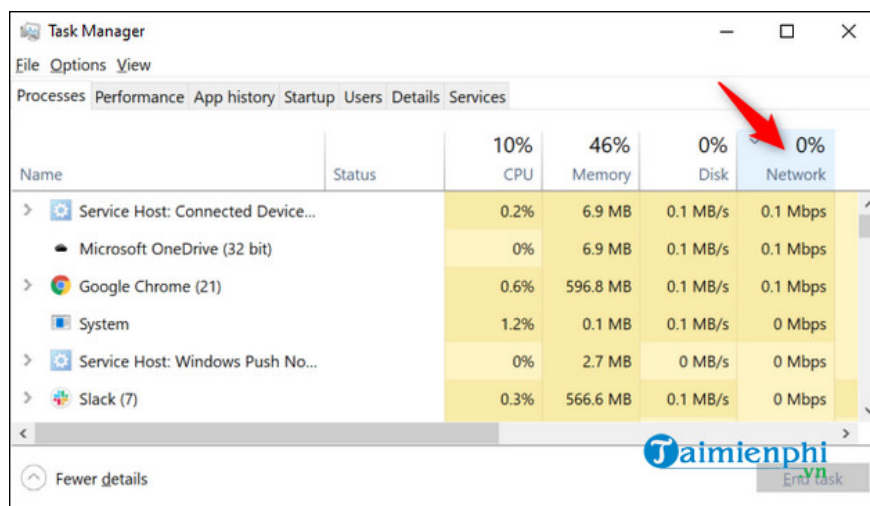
Task Manager

File Options View

Processes Performance App history Startup Users Details Services

| Name | Status | 10% CPU | 46% Memory | 0% Disk | 0% Network |
|---|---|---|---|---|---|
| Service Host: Connected Device... | | 0.2% | 6.9 MB | 0.1 MB/s | 0.1 Mbps |
| Microsoft OneDrive (32 bit) | | 0% | 6.9 MB | 0.1 MB/s | 0.1 Mbps |
| Google Chrome (21) | | 0.6% | 596.8 MB | 0.1 MB/s | 0.1 Mbps |
| System | | 1.2% | 0.1 MB | 0.1 MB/s | 0 Mbps |
| Service Host: Windows Push No... | | 0% | 2.7 MB | 0 MB/s | 0 Mbps |
| Slack (7) | | 0.3% | 566.6 MB | 0.1 MB/s | 0 Mbps |

Fewer details

Taimienphi .vn

End task